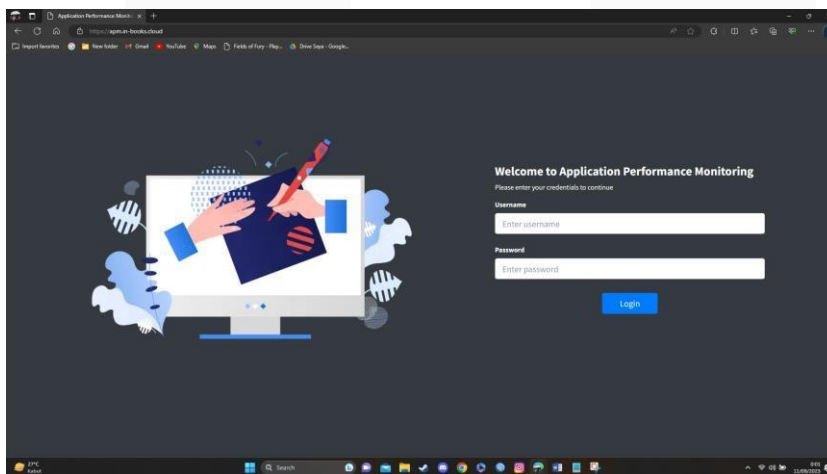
Application Performance Monito ×

https://apm.in-books.cloud

Import favorites New folder Gmail YouTube Maps Fields of Fury - Play... Drive Saya - Google...

Welcome to Application Performance Monitoring

Please enter your credentials to continue

Username

Enter username

Password

Enter password

Login

27°C
Kabut

Search

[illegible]
11/09/2023